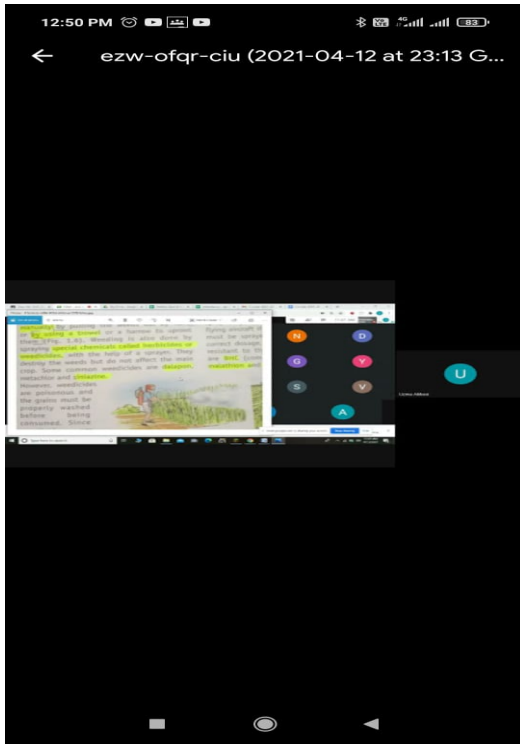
12:50 PM

83

ezw-ofqr-ciu (2021-04-12 at 23:13 G...

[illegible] or by using a trowel or a harrow to uproot them (Fig. 1.6). Weeding is also done by spraying special chemicals called herbicides or weedicides, with the help of a sprayer. They destroy the weeds but do not affect the main crop. Some common weedicides are dalapon, metachlor and simazine. However, weedicides are poisonous and the grains must be properly washed before being consumed. Since

flying aircraft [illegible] must be sprayed correct dosage. resistant to th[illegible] are BHC, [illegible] malathion and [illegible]

N
D
G
Y
S
V
A
U